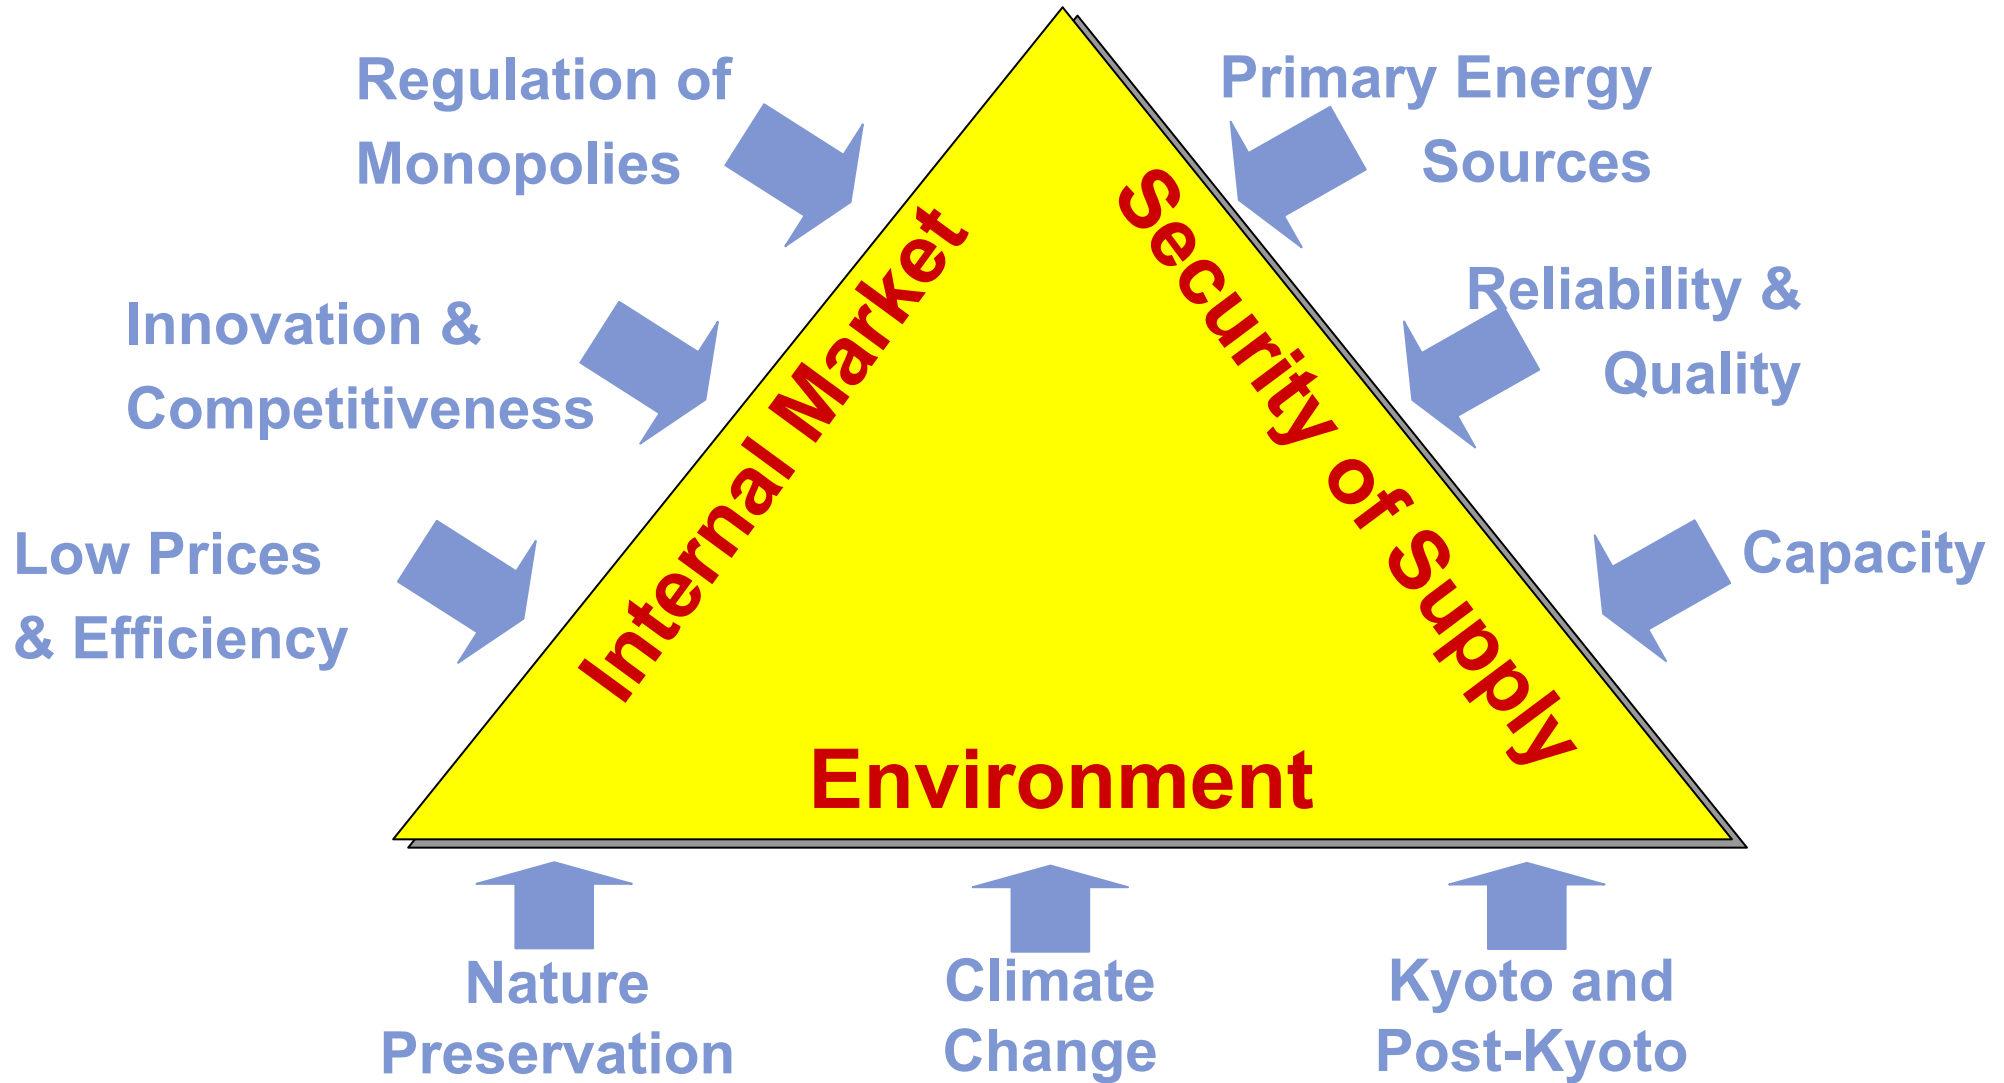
Regulation of Monopolies

Innovation & Competitiveness

Low Prices & Efficiency

Internal Market

Security of Supply

Primary Energy Sources

Reliability & Quality

Capacity

Environment

Nature Preservation

Climate Change

Kyoto and Post-Kyoto